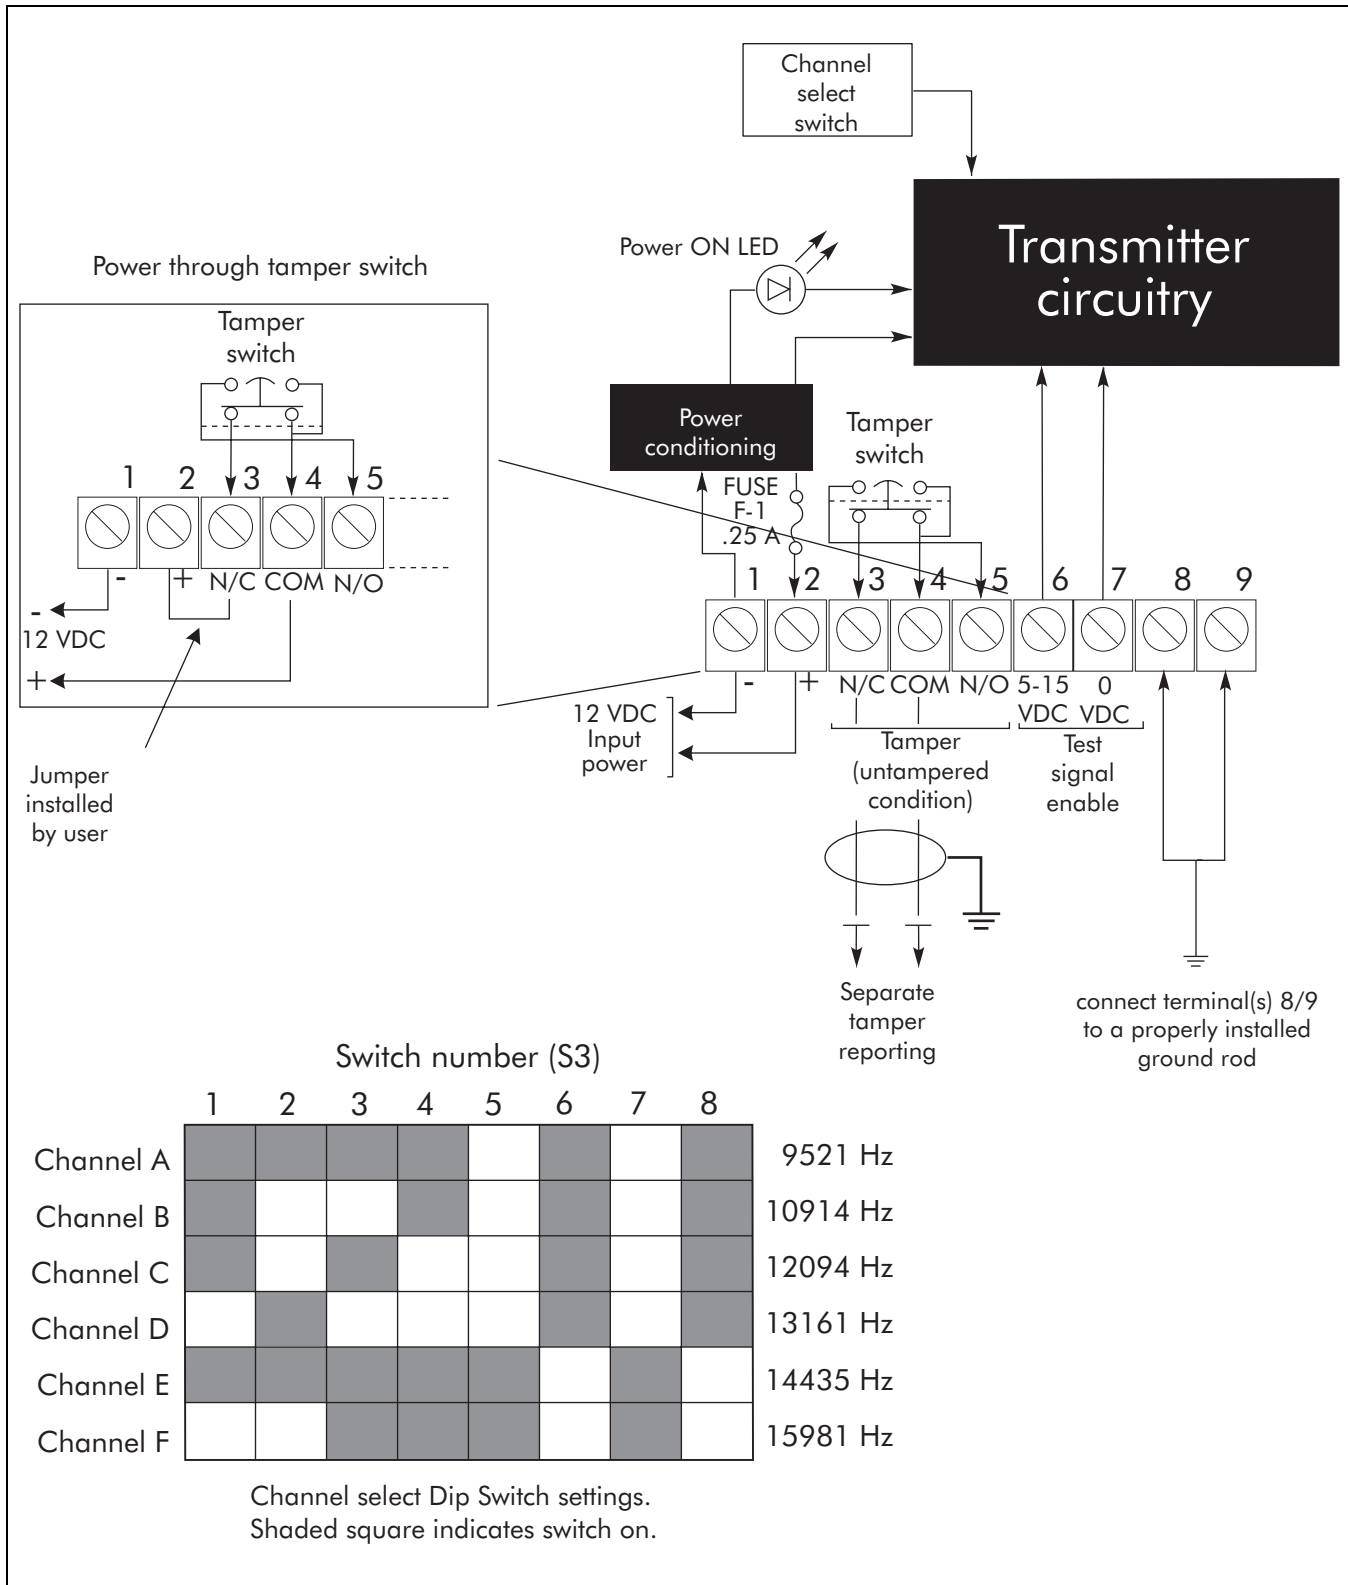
Channel select switch

Transmitter circuitry

Power ON LED

Power through tamper switch

Tamper switch

1 2 3 4 5

- + N/C COM N/O

- 12 VDC

+

Jumper installed by user

Power conditioning

Tamper switch

FUSE F-1 .25 A

1 2 3 4 5 6 7 8 9

- + N/C COM N/O 5-15 VDC 0 VDC

12 VDC Input power

Tamper (untampered condition)

Test signal enable

Separate tamper reporting

connect terminal(s) 8/9 to a properly installed ground rod

Switch number (S3)

| | 1 | 2 | 3 | 4 | 5 | 6 | 7 | 8 | |
|---|---|---|---|---|---|---|---|---|---|
| Channel A | | | | | | | | | 9521 Hz |
| Channel B | | | | | | | | | 10914 Hz |
| Channel C | | | | | | | | | 12094 Hz |
| Channel D | | | | | | | | | 13161 Hz |
| Channel E | | | | | | | | | 14435 Hz |
| Channel F | | | | | | | | | 15981 Hz |

Channel select Dip Switch settings. Shaded square indicates switch on.